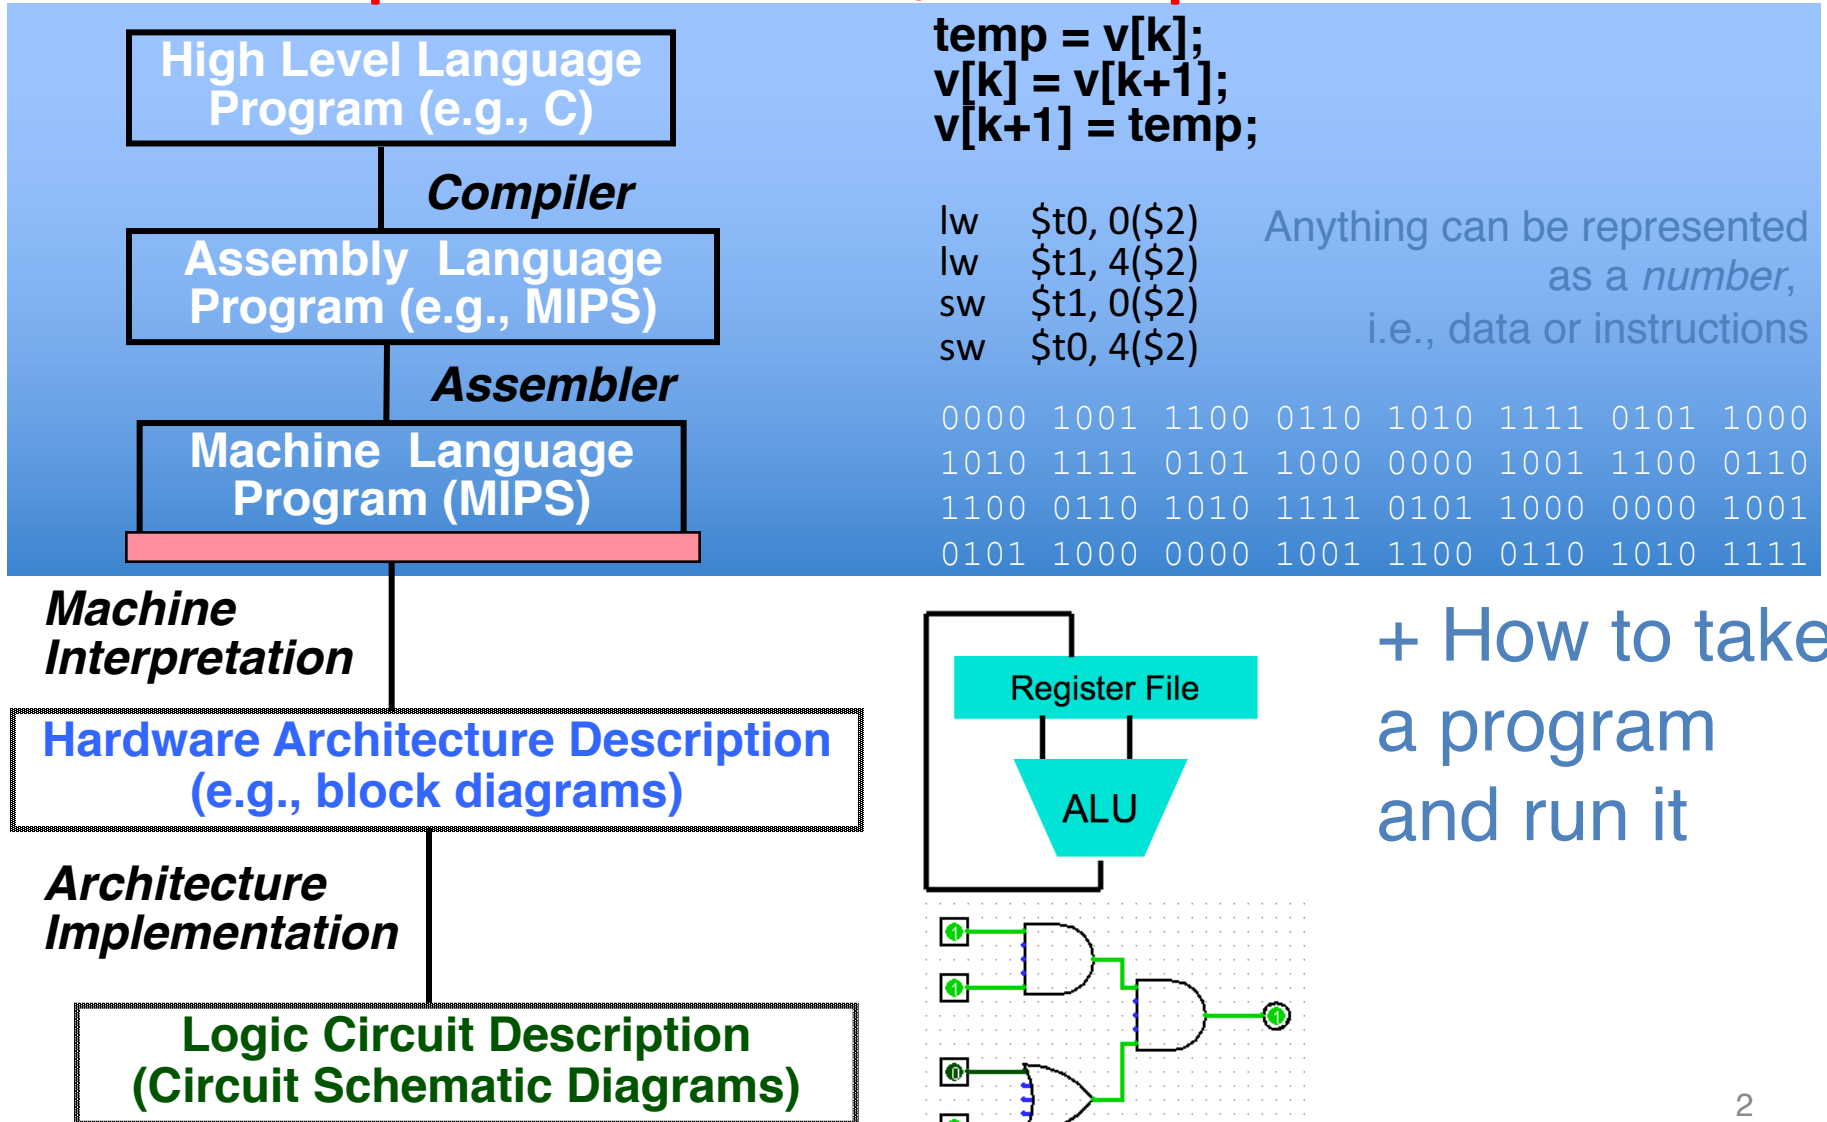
High Level Language Program (e.g., C)

Compiler

Assembly Language Program (e.g., MIPS)

Assembler

Machine Language Program (MIPS)

Machine Interpretation

Hardware Architecture Description (e.g., block diagrams)

Architecture Implementation

Logic Circuit Description (Circuit Schematic Diagrams)

temp = v[k];
v[k] = v[k+1];
v[k+1] = temp;

lw $t0, 0($2)
lw $t1, 4($2)
sw $t1, 0($2)
sw $t0, 4($2)

Anything can be represented as a *number*, i.e., data or instructions

0000 1001 1100 0110 1010 1111 0101 1000
1010 1111 0101 1000 0000 1001 1100 0110
1100 0110 1010 1111 0101 1000 0000 1001
0101 1000 0000 1001 1100 0110 1010 1111

Register File

ALU

1
1
0
1

+ How to take a program and run it

2